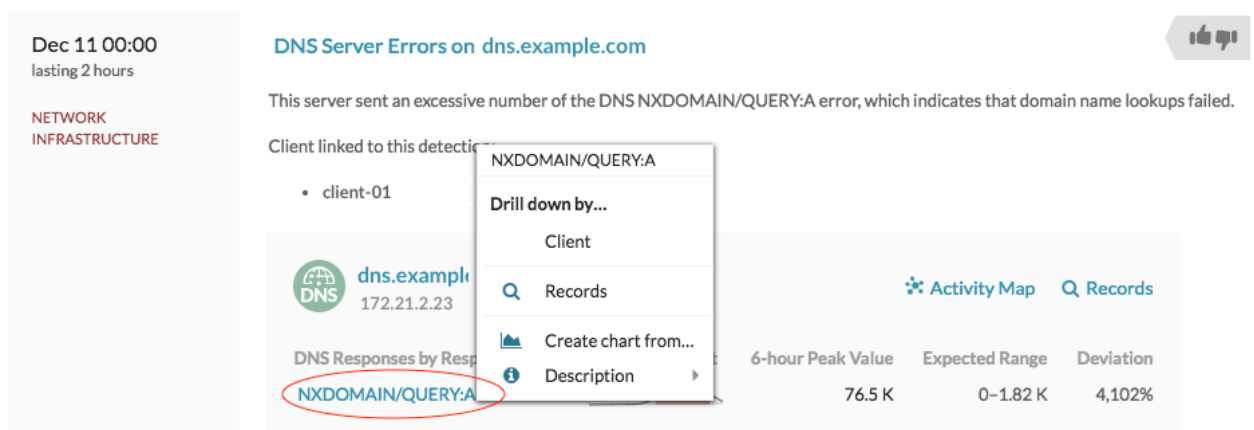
Dec 11 00:00
lasting 2 hours

NETWORK INFRASTRUCTURE

DNS Server Errors on dns.example.com

This server sent an excessive number of the DNS NXDOMAIN/QUERY:A error, which indicates that domain name lookups failed.

Client linked to this detectio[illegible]

• client-01

DNS

dns.exampl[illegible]
172.21.2.23

Activity Map  Records

DNS Responses by Resp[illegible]  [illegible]t  6-hour Peak Value  Expected Range  Deviation

NXDOMAIN/QUERY:A  76.5 K  0–1.82 K  4,102%

NXDOMAIN/QUERY:A

Drill down by...
Client

Records

Create chart from...
Description